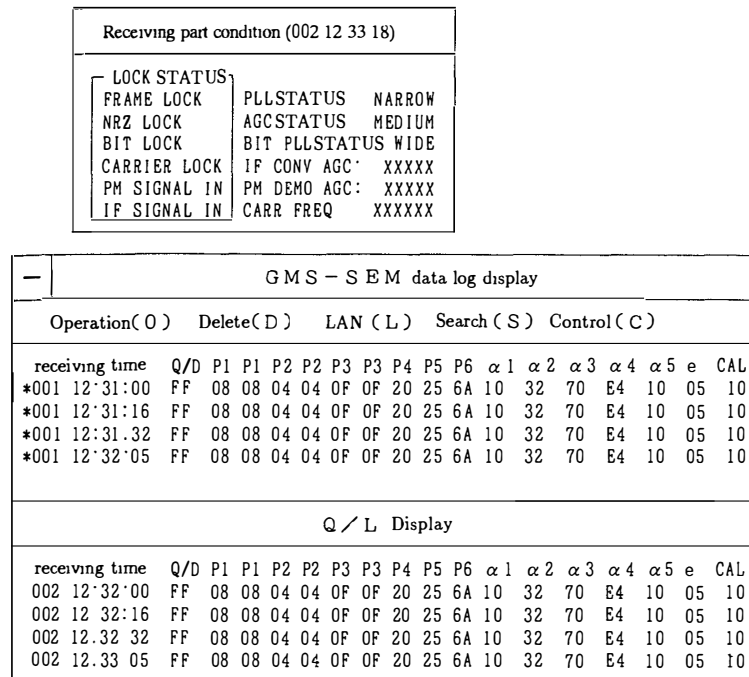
Receiving part condition (002 12 33 18)

| LOCK STATUS | |
|---|---|
| FRAME LOCK | PLLSTATUS NARROW |
| NRZ LOCK | AGCSTATUS MEDIUM |
| BIT LOCK | BIT PLLSTATUS WIDE |
| CARRIER LOCK | IF CONV AGC: XXXXX |
| PM SIGNAL IN | PM DEMO AGC: XXXXX |
| IF SIGNAL IN | CARR FREQ XXXXXX |

— GMS－SEM data log display

Operation(O) Delete(D) LAN(L) Search(S) Control(C)

| receiving time | Q/D | P1 | P1 | P2 | P2 | P3 | P3 | P4 | P5 | P6 | $\alpha$1 | $\alpha$2 | $\alpha$3 | $\alpha$4 | $\alpha$5 | e | CAL |
|---|---|---|---|---|---|---|---|---|---|---|---|---|---|---|---|---|---|
| *001 12:31:00 | FF | 08 | 08 | 04 | 04 | 0F | 0F | 20 | 25 | 6A | 10 | 32 | 70 | E4 | 10 | 05 | 10 |
| *001 12:31:16 | FF | 08 | 08 | 04 | 04 | 0F | 0F | 20 | 25 | 6A | 10 | 32 | 70 | E4 | 10 | 05 | 10 |
| *001 12:31.32 | FF | 08 | 08 | 04 | 04 | 0F | 0F | 20 | 25 | 6A | 10 | 32 | 70 | E4 | 10 | 05 | 10 |
| *001 12:32:05 | FF | 08 | 08 | 04 | 04 | 0F | 0F | 20 | 25 | 6A | 10 | 32 | 70 | E4 | 10 | 05 | 10 |

Q／L Display

| receiving time | Q/D | P1 | P1 | P2 | P2 | P3 | P3 | P4 | P5 | P6 | $\alpha$1 | $\alpha$2 | $\alpha$3 | $\alpha$4 | $\alpha$5 | e | CAL |
|---|---|---|---|---|---|---|---|---|---|---|---|---|---|---|---|---|---|
| 002 12:32:00 | FF | 08 | 08 | 04 | 04 | 0F | 0F | 20 | 25 | 6A | 10 | 32 | 70 | E4 | 10 | 05 | 10 |
| 002 12 32:16 | FF | 08 | 08 | 04 | 04 | 0F | 0F | 20 | 25 | 6A | 10 | 32 | 70 | E4 | 10 | 05 | 10 |
| 002 12.32 32 | FF | 08 | 08 | 04 | 04 | 0F | 0F | 20 | 25 | 6A | 10 | 32 | 70 | E4 | 10 | 05 | 10 |
| 002 12.33 05 | FF | 08 | 08 | 04 | 04 | 0F | 0F | 20 | 25 | 6A | 10 | 32 | 70 | E4 | 10 | 05 | 10 |